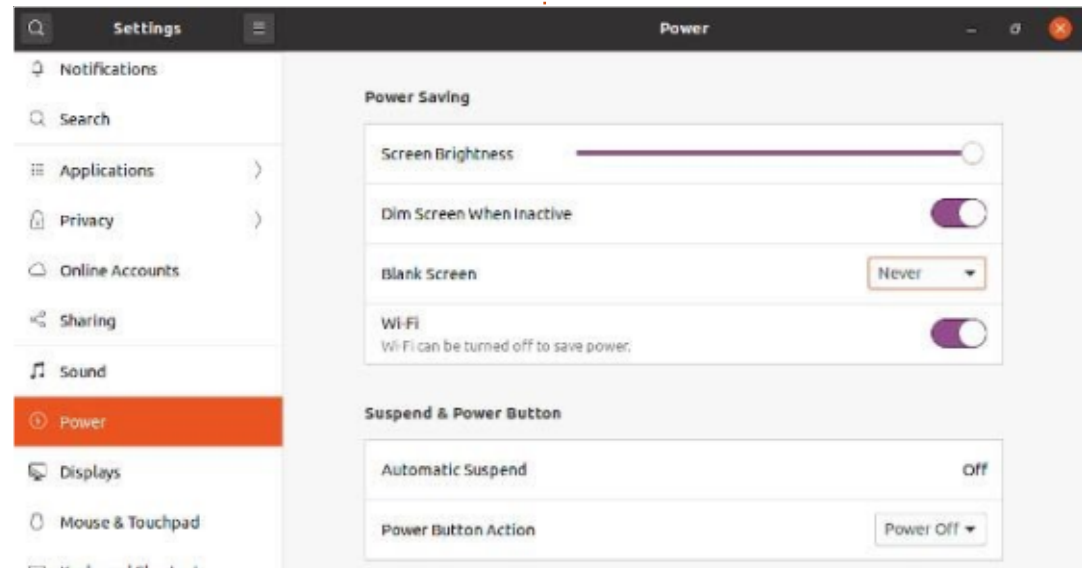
Settings

Power

Notifications

Search

Applications

Privacy

Online Accounts

Sharing

Sound

Power

Displays

Mouse & Touchpad

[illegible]

Power Saving

Screen Brightness

Dim Screen When Inactive

Blank Screen

Never

Wi-Fi
Wi-Fi can be turned off to save power.

Suspend & Power Button

Automatic Suspend

Off

Power Button Action

Power Off